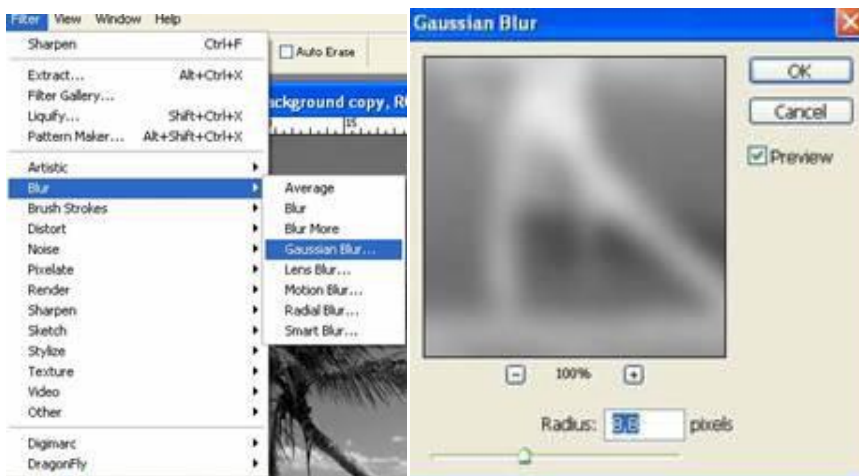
Filter View Window Help

Sharpen Ctrl+F

Extract... Alt+Ctrl+X
Filter Gallery...
Liquify... Shift+Ctrl+X
Pattern Maker... Alt+Shift+Ctrl+X

Artistic
Blur
Brush Strokes
Distort
Noise
Pixelate
Render
Sharpen
Sketch
Stylize
Texture
Video
Other

Digimarc
DragonFly

Average
Blur
Blur More
Gaussian Blur...
Lens Blur...
Motion Blur...
Radial Blur...
Smart Blur...

Auto Erase

ckground copy, R

Gaussian Blur

OK
Cancel
Preview

100%

Radius: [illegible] pixels